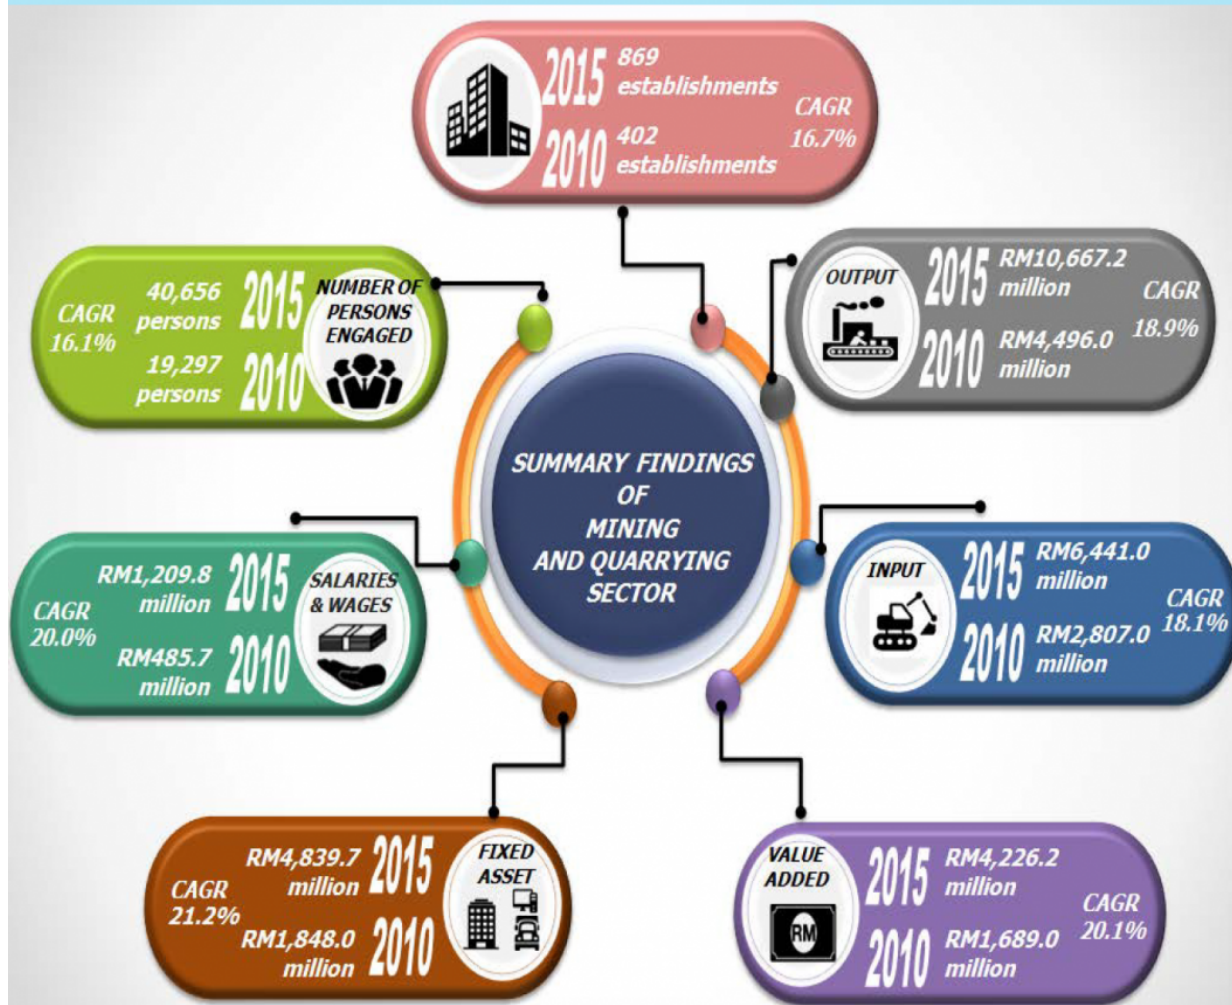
2015 869 establishments
2010 402 establishments
CAGR 16.7%

CAGR 16.1%
40,656 persons 2015
19,297 persons 2010
NUMBER OF PERSONS ENGAGED

OUTPUT
2015 RM10,667.2 million
2010 RM4,496.0 million
CAGR 18.9%

SUMMARY FINDINGS OF MINING AND QUARRYING SECTOR

CAGR 20.0%
RM1,209.8 million 2015
RM485.7 million 2010
SALARIES & WAGES

INPUT
2015 RM6,441.0 million
2010 RM2,807.0 million
CAGR 18.1%

CAGR 21.2%
RM4,839.7 million 2015
RM1,848.0 million 2010
FIXED ASSET

VALUE ADDED
RM
2015 RM4,226.2 million
2010 RM1,689.0 million
CAGR 20.1%